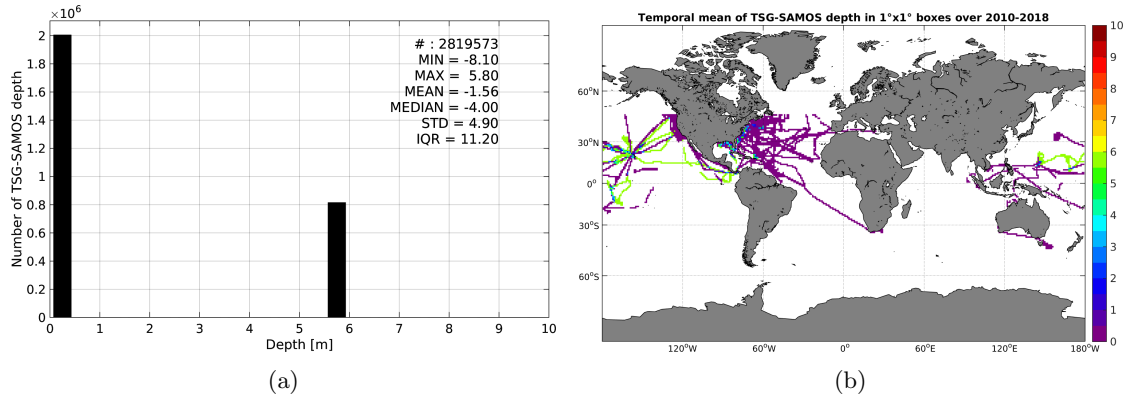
$\times10^6$

2
1.8
1.6
1.4
1.2
1
0.8
0.6
0.4
0.2
0

Number of TSG-SAMOS depth

# : 2819573
MIN = -8.10
MAX = 5.80
MEAN = -1.56
MEDIAN = -4.00
STD = 4.90
IQR = 11.20

0 1 2 3 4 5 6 7 8 9 10

Depth [m]

(a)

Temporal mean of TSG-SAMOS depth in 1°x1° boxes over 2010-2018

60°N
30°N
0°
30°S
60°S

120°W 60°W 0° 60°E 120°E 180°W

10
9
8
7
6
5
4
3
2
1
0

(b)